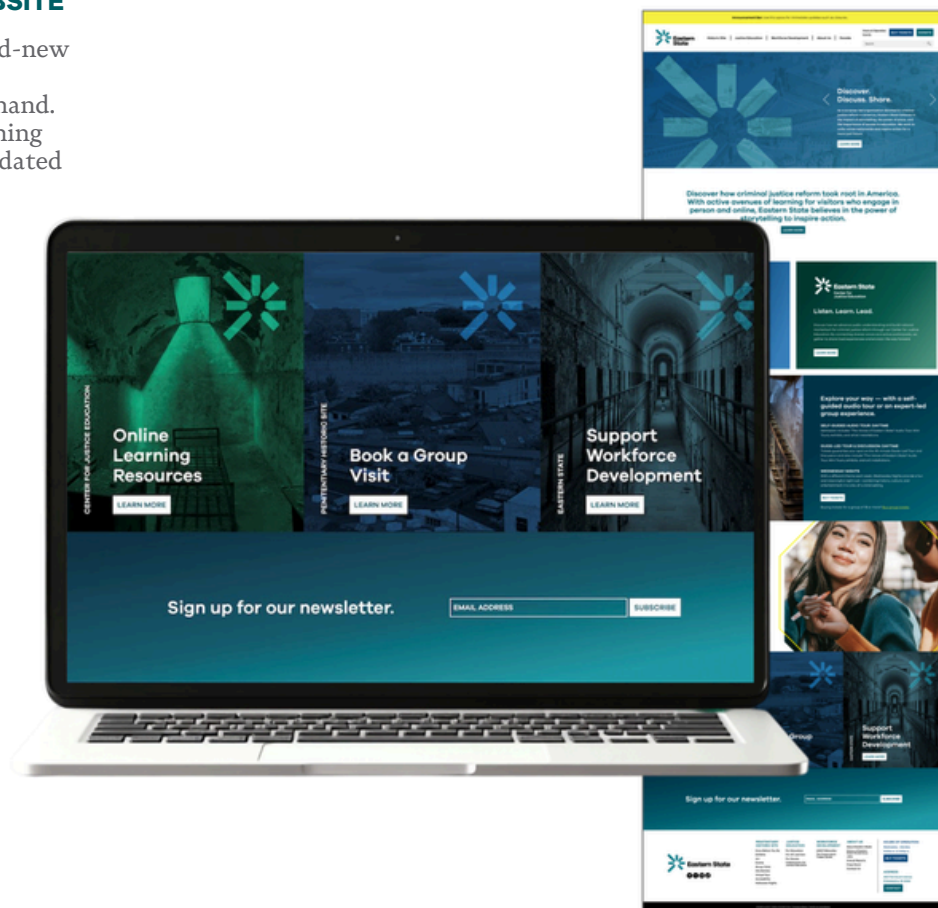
SITE

d-new

hand.
ning
dated

Eastern State

Discover.
Discuss. Share.

LEARN MORE

Discover how criminal justice reform took root in America. With active avenues of learning for visitors who engage in person and online, Eastern State believes in the power of storytelling to inspire action.

LEARN MORE

CENTER FOR JUSTICE EDUCATION

Online Learning Resources

LEARN MORE

PENITENTIARY HISTORIC SITE

Book a Group Visit

LEARN MORE

EASTERN STATE

Support Workforce Development

LEARN MORE

Sign up for our newsletter.

EMAIL ADDRESS

SUBSCRIBE

Eastern State
Center for Justice Education

Listen. Learn. Lead.

LEARN MORE

Explore your way — with a self-guided audio tour or an expert-led group experience.

BUY TICKETS

Group

Support Workforce Development

LEARN MORE

Sign up for our newsletter.

EMAIL ADDRESS

SUBSCRIBE

Eastern State

BUY TICKETS